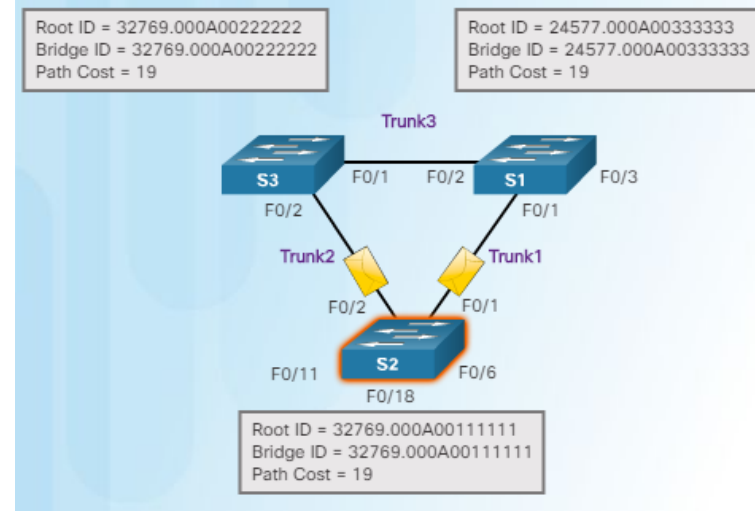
Root ID = 32769.000A00222222
Bridge ID = 32769.000A00222222
Path Cost = 19

Root ID = 24577.000A00333333
Bridge ID = 24577.000A00333333
Path Cost = 19

Trunk3

S3

F0/1

F0/2

S1

F0/3

F0/2

F0/1

Trunk2

Trunk1

F0/2

F0/1

S2

F0/11

F0/6

F0/18

Root ID = 32769.000A00111111
Bridge ID = 32769.000A00111111
Path Cost = 19